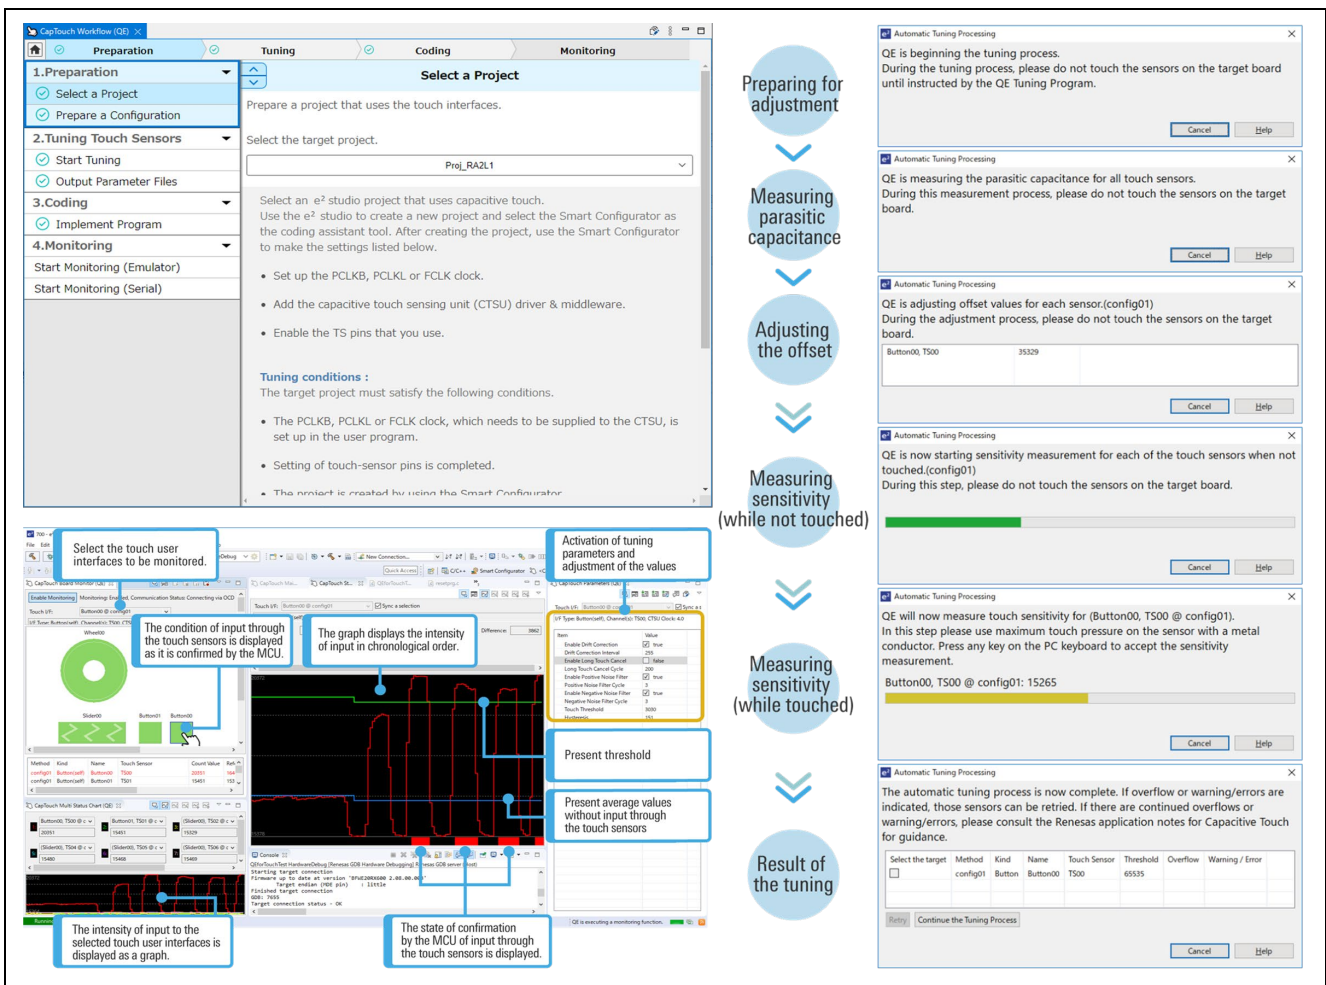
CapTouch Workflow (QE)

Preparation | Tuning | Coding | Monitoring

1.Preparation
Select a Project
Prepare a Configuration
2.Tuning Touch Sensors
Start Tuning
Output Parameter Files
3.Coding
Implement Program
4.Monitoring
Start Monitoring (Emulator)
Start Monitoring (Serial)

Select a Project

Prepare a project that uses the touch interfaces.

Select the target project.

Proj_RA2L1

Select an e² studio project that uses capacitive touch. Use the e² studio to create a new project and select the Smart Configurator as the coding assistant tool. After creating the project, use the Smart Configurator to make the settings listed below.

• Set up the PCLKB, PCLKL or FCLK clock.

• Add the capacitive touch sensing unit (CTSU) driver & middleware.

• Enable the TS pins that you use.

Tuning conditions :
The target project must satisfy the following conditions.

• The PCLKB, PCLKL or FCLK clock, which needs to be supplied to the CTSU, is set up in the user program.

• Setting of touch-sensor pins is completed.

• The project is created by using the Smart Configurator

Select the touch user interfaces to be monitored.

The condition of input through the touch sensors is displayed as it is confirmed by the MCU.

The graph displays the intensity of input in chronological order.

Activation of tuning parameters and adjustment of the values

Present threshold

Present average values without input through the touch sensors

The intensity of input to the selected touch user interfaces is displayed as a graph.

The state of confirmation by the MCU of input through the touch sensors is displayed.

Preparing for adjustment

Measuring parasitic capacitance

Adjusting the offset

Measuring sensitivity (while not touched)

Measuring sensitivity (while touched)

Result of the tuning

Automatic Tuning Processing
QE is beginning the tuning process.
During the tuning process, please do not touch the sensors on the target board until instructed by the QE Tuning Program.
Cancel Help

Automatic Tuning Processing
QE is measuring the parasitic capacitance for all touch sensors.
During this measurement process, please do not touch the sensors on the target board.
Cancel Help

Automatic Tuning Processing
QE is adjusting offset values for each sensor.(config01)
During the adjustment process, please do not touch the sensors on the target board.
Button00, TS00 35329
Cancel Help

Automatic Tuning Processing
QE is now starting sensitivity measurement for each of the touch sensors when not touched.(config01)
During this step, please do not touch the sensors on the target board.
Cancel Help

Automatic Tuning Processing
QE will now measure touch sensitivity for (Button00, TS00 @ config01).
In this step please use maximum touch pressure on the sensor with a metal conductor. Press any key on the PC keyboard to accept the sensitivity measurement.
Button00, TS00 @ config01: 15265
Cancel Help

Automatic Tuning Processing
The automatic tuning process is now complete. If overflow or warning/errors are indicated, those sensors can be retried. If there are continued overflows or warning/errors, please consult the Renesas application notes for Capacitive Touch for guidance.

| Select the target | Method | Kind | Name | Touch Sensor | Threshold | Overflow | Warning / Error |
|---|---|---|---|---|---|---|---|
| ☐ | config01 | Button | Button00 | TS00 | 65535 | | |

Retry Continue the Tuning Process
Cancel Help